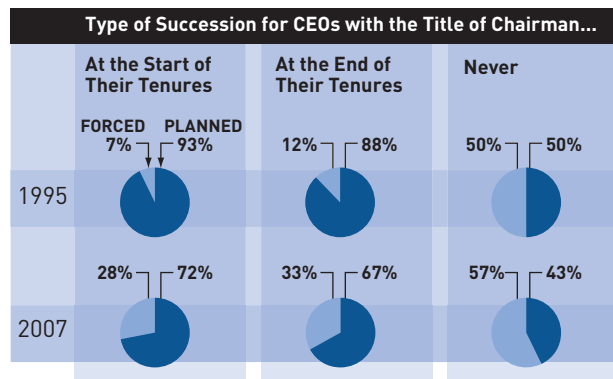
Type of Succession for CEOs with the Title of Chairman...

At the Start of Their Tenures

At the End of Their Tenures

Never

FORCED 7%

PLANNED 93%

12%

88%

50%

50%

1995

28%

72%

33%

67%

57%

43%

2007